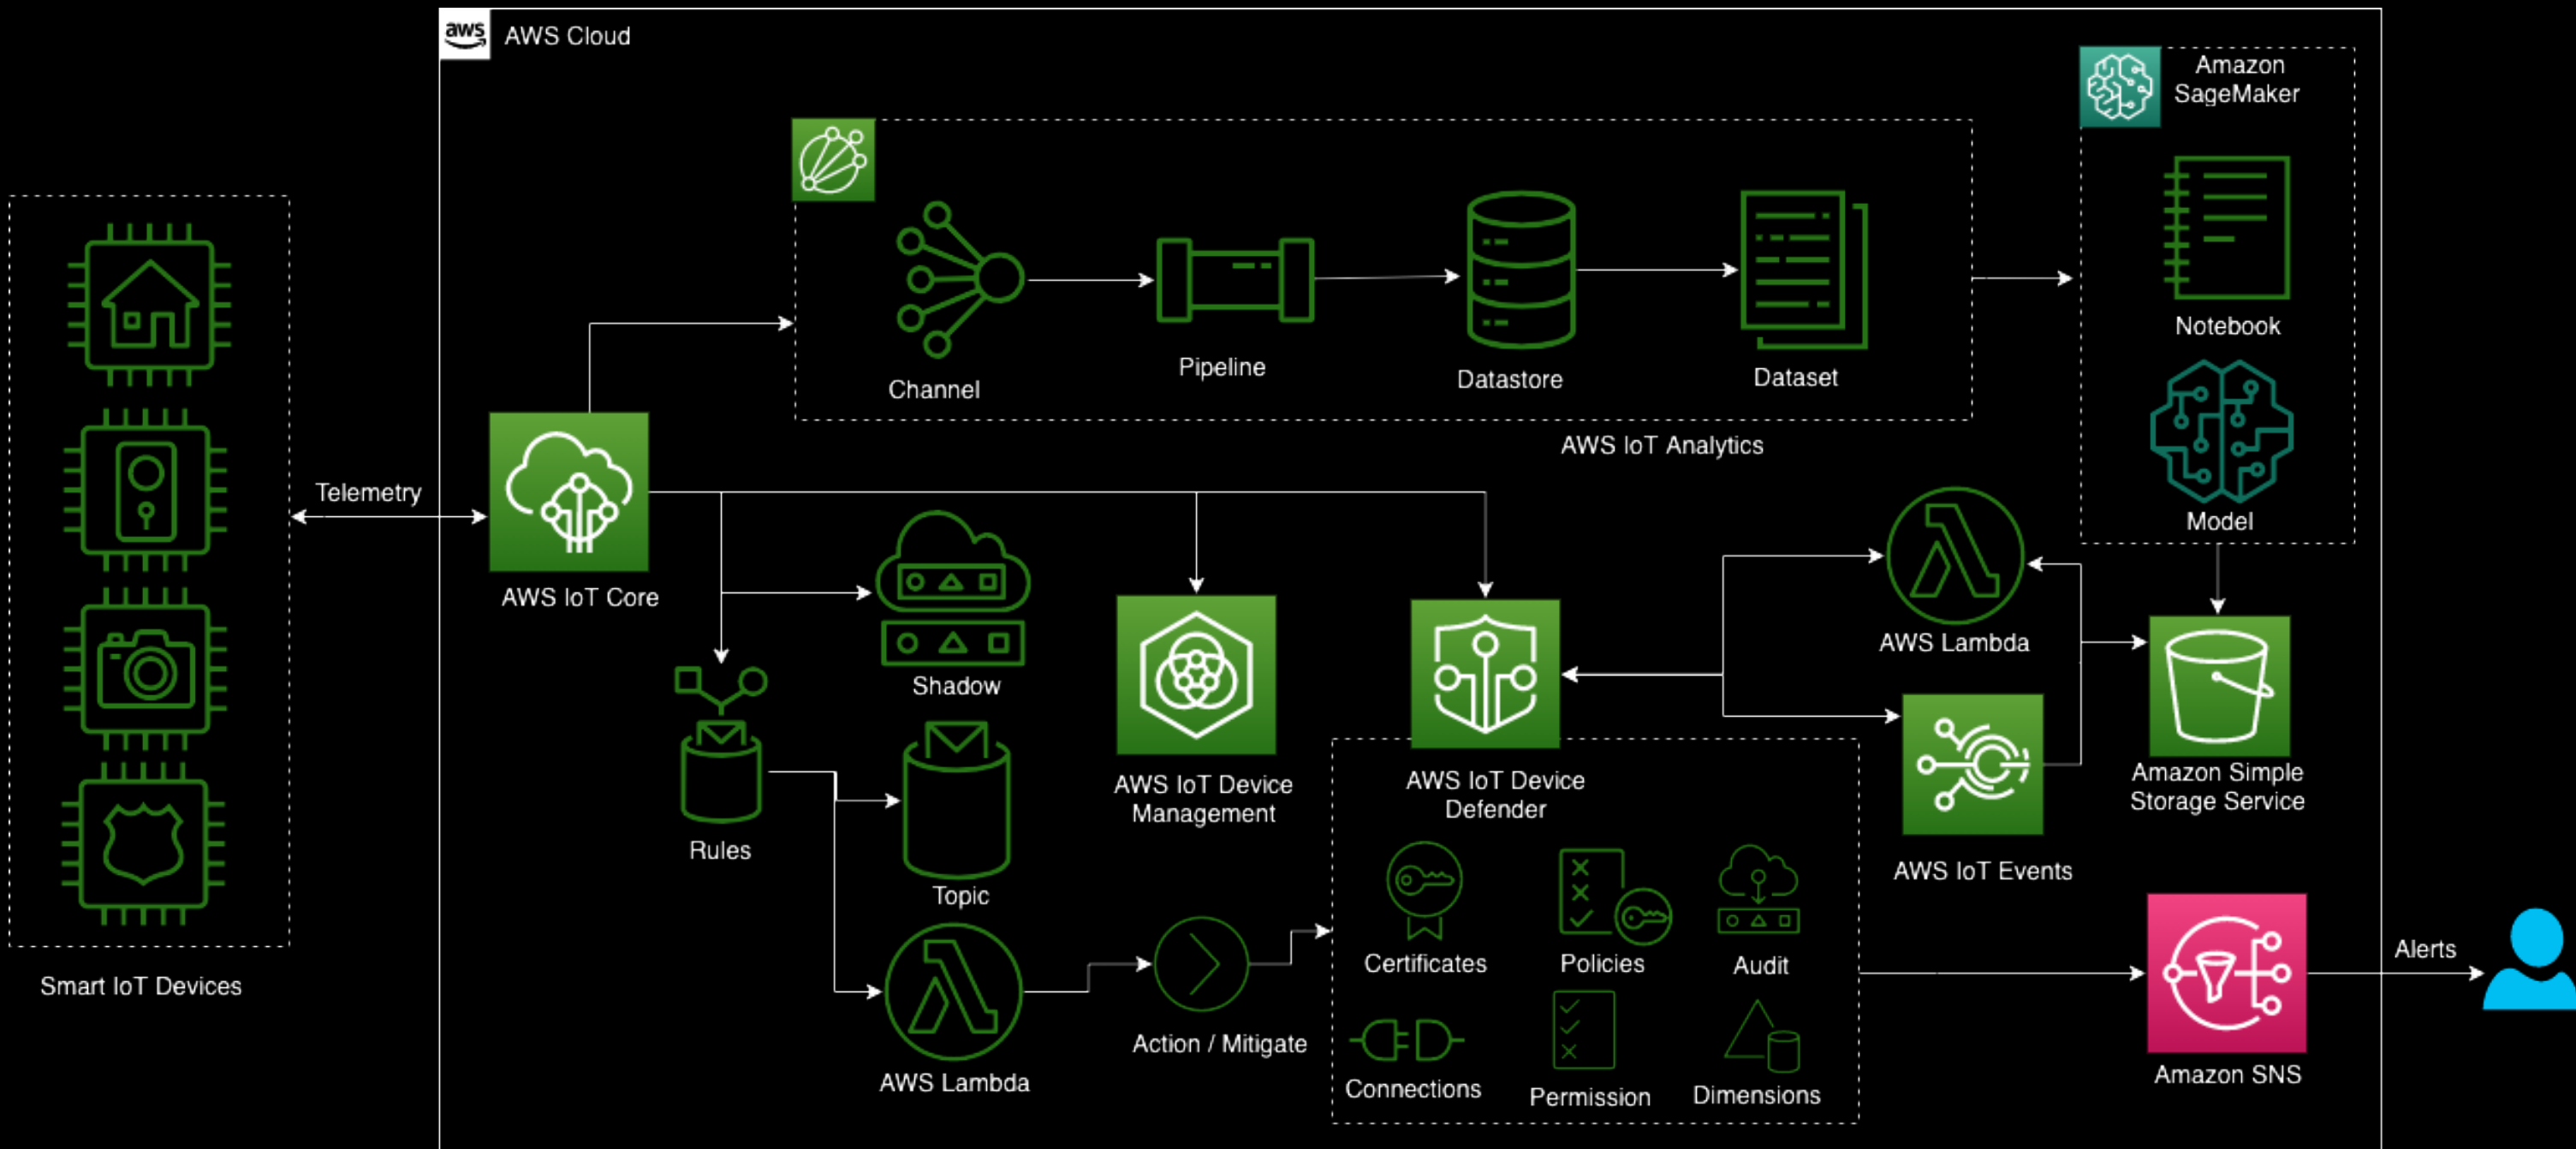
aws AWS Cloud

Amazon SageMaker

Notebook

Model

Channel

Pipeline

Datastore

Dataset

AWS IoT Analytics

Telemetry

AWS IoT Core

Shadow

Rules

Topic

AWS IoT Device Management

AWS IoT Device Defender

AWS Lambda

AWS IoT Events

Amazon Simple Storage Service

Smart IoT Devices

AWS Lambda

Action / Mitigate

Certificates

Policies

Audit

Connections

Permission

Dimensions

Amazon SNS

Alerts